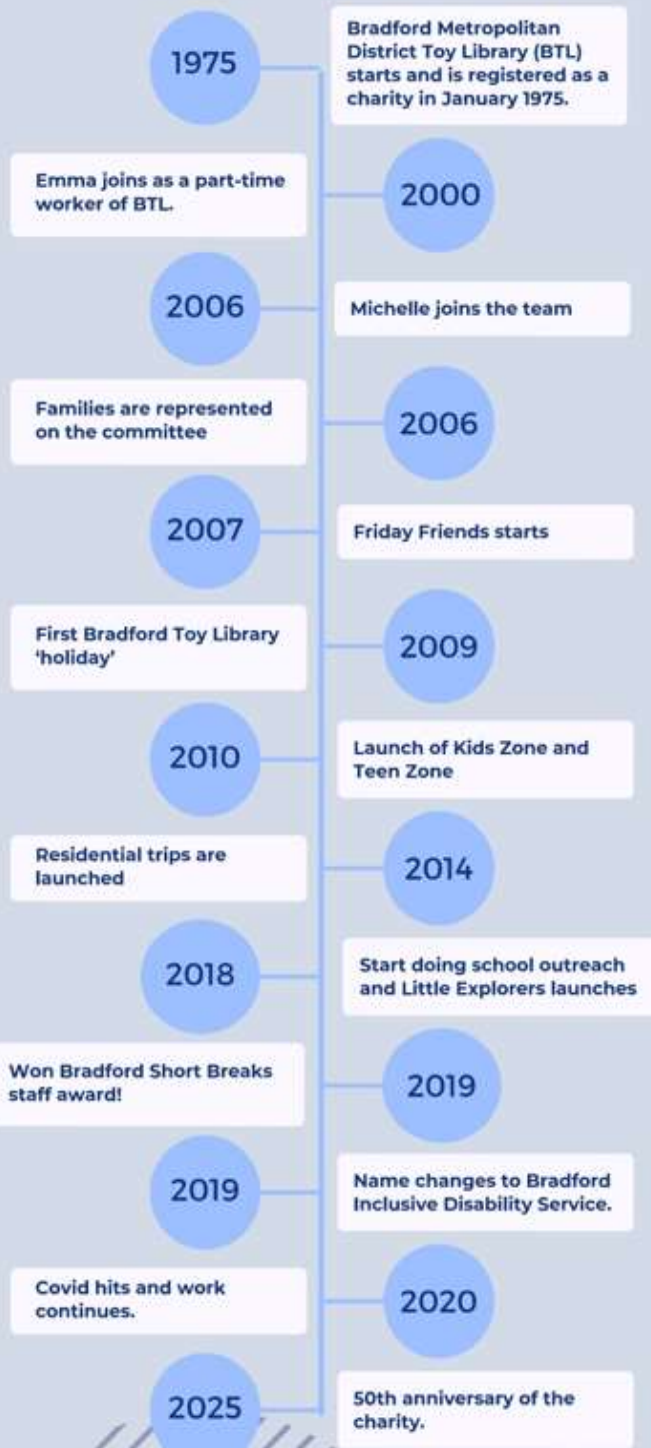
1975

Bradford Metropolitan District Toy Library (BTL) starts and is registered as a charity in January 1975.

Emma joins as a part-time worker of BTL.

2000

2006

Michelle joins the team

Families are represented on the committee

2006

2007

Friday Friends starts

First Bradford Toy Library 'holiday'

2009

2010

Launch of Kids Zone and Teen Zone

Residential trips are launched

2014

2018

Start doing school outreach and Little Explorers launches

Won Bradford Short Breaks staff award!

2019

2019

Name changes to Bradford Inclusive Disability Service.

Covid hits and work continues.

2020

2025

50th anniversary of the charity.